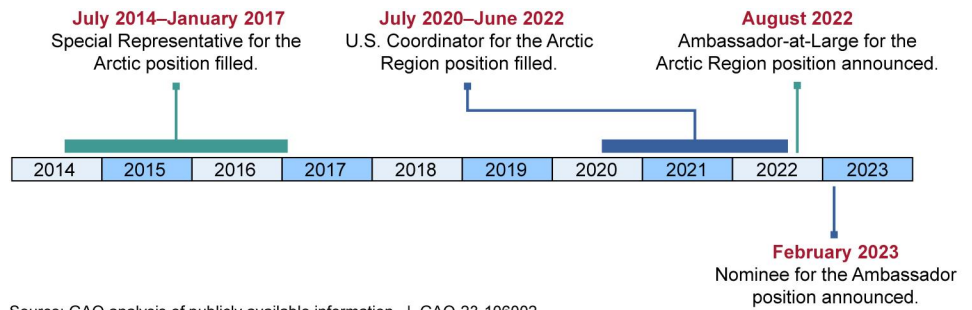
July 2014–January 2017
Special Representative for the Arctic position filled.

July 2020–June 2022
U.S. Coordinator for the Arctic Region position filled.

August 2022
Ambassador-at-Large for the Arctic Region position announced.

| 2014 | 2015 | 2016 | 2017 | 2018 | 2019 | 2020 | 2021 | 2022 | 2023 |
|---|---|---|---|---|---|---|---|---|---|

February 2023
Nominee for the Ambassador position announced.

Source: GAO analysis of publicly available information. | GAO-23-106002